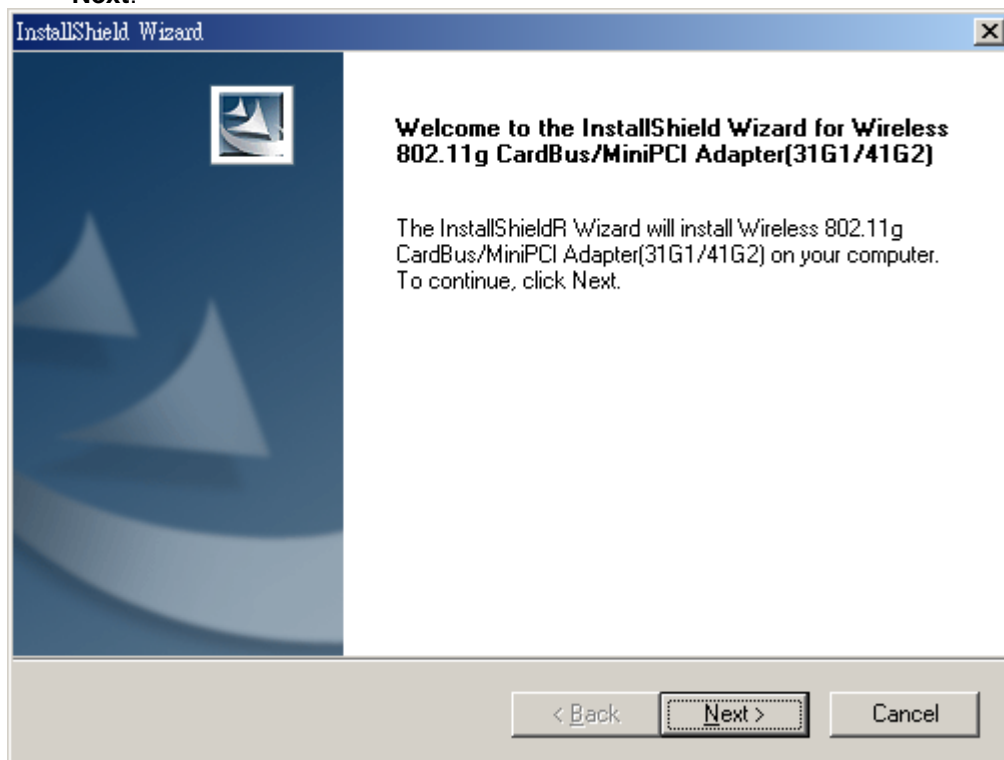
Next.

InstallShield Wizard

Welcome to the InstallShield Wizard for Wireless 802.11g CardBus/MiniPCI Adapter(31G1/41G2)

The InstallShieldR Wizard will install Wireless 802.11g CardBus/MiniPCI Adapter(31G1/41G2) on your computer. To continue, click Next.

< Back

Next >

Cancel